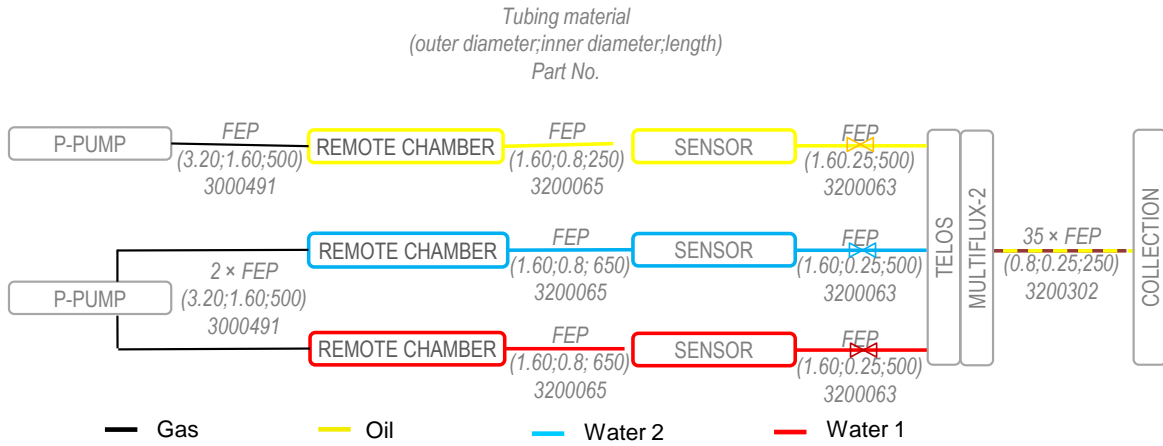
Tubing material
(outer diameter;inner diameter;length)
Part No.

P-PUMP

FEP
(3.20;1.60;500)
3000491

REMOTE CHAMBER

FEP
(1.60;0.8;250)
3200065

SENSOR

FEP
(1.60.25;500)
3200063

P-PUMP

2 × FEP
(3.20;1.60;500)
3000491

REMOTE CHAMBER

FEP
(1.60;0.8; 650)
3200065

SENSOR

FEP
(1.60;0.25;500)
3200063

REMOTE CHAMBER

FEP
(1.60;0.8; 650)
3200065

SENSOR

FEP
(1.60;0.25;500)
3200063

TELOS

MULTIFLUX-2

35 × FEP
(0.8;0.25;250)
3200302

COLLECTION

Gas
Oil
Water 2
Water 1